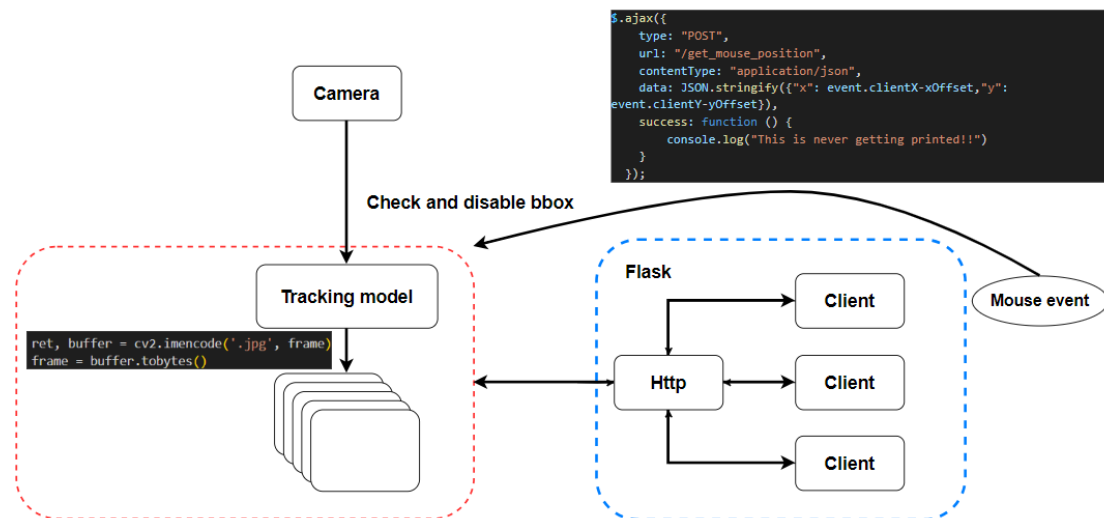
$.ajax({
    type: "POST",
    url: "/get_mouse_position",
    contentType: "application/json",
    data: JSON.stringify({"x": event.clientX-xOffset,"y": event.clientY-yOffset}),
    success: function () {
        console.log("This is never getting printed!!")
    }
  });

Camera

Check and disable bbox

Tracking model

ret, buffer = cv2.imencode('.jpg', frame)
frame = buffer.tobytes()

Flask

Client

Http

Client

Client

Mouse event